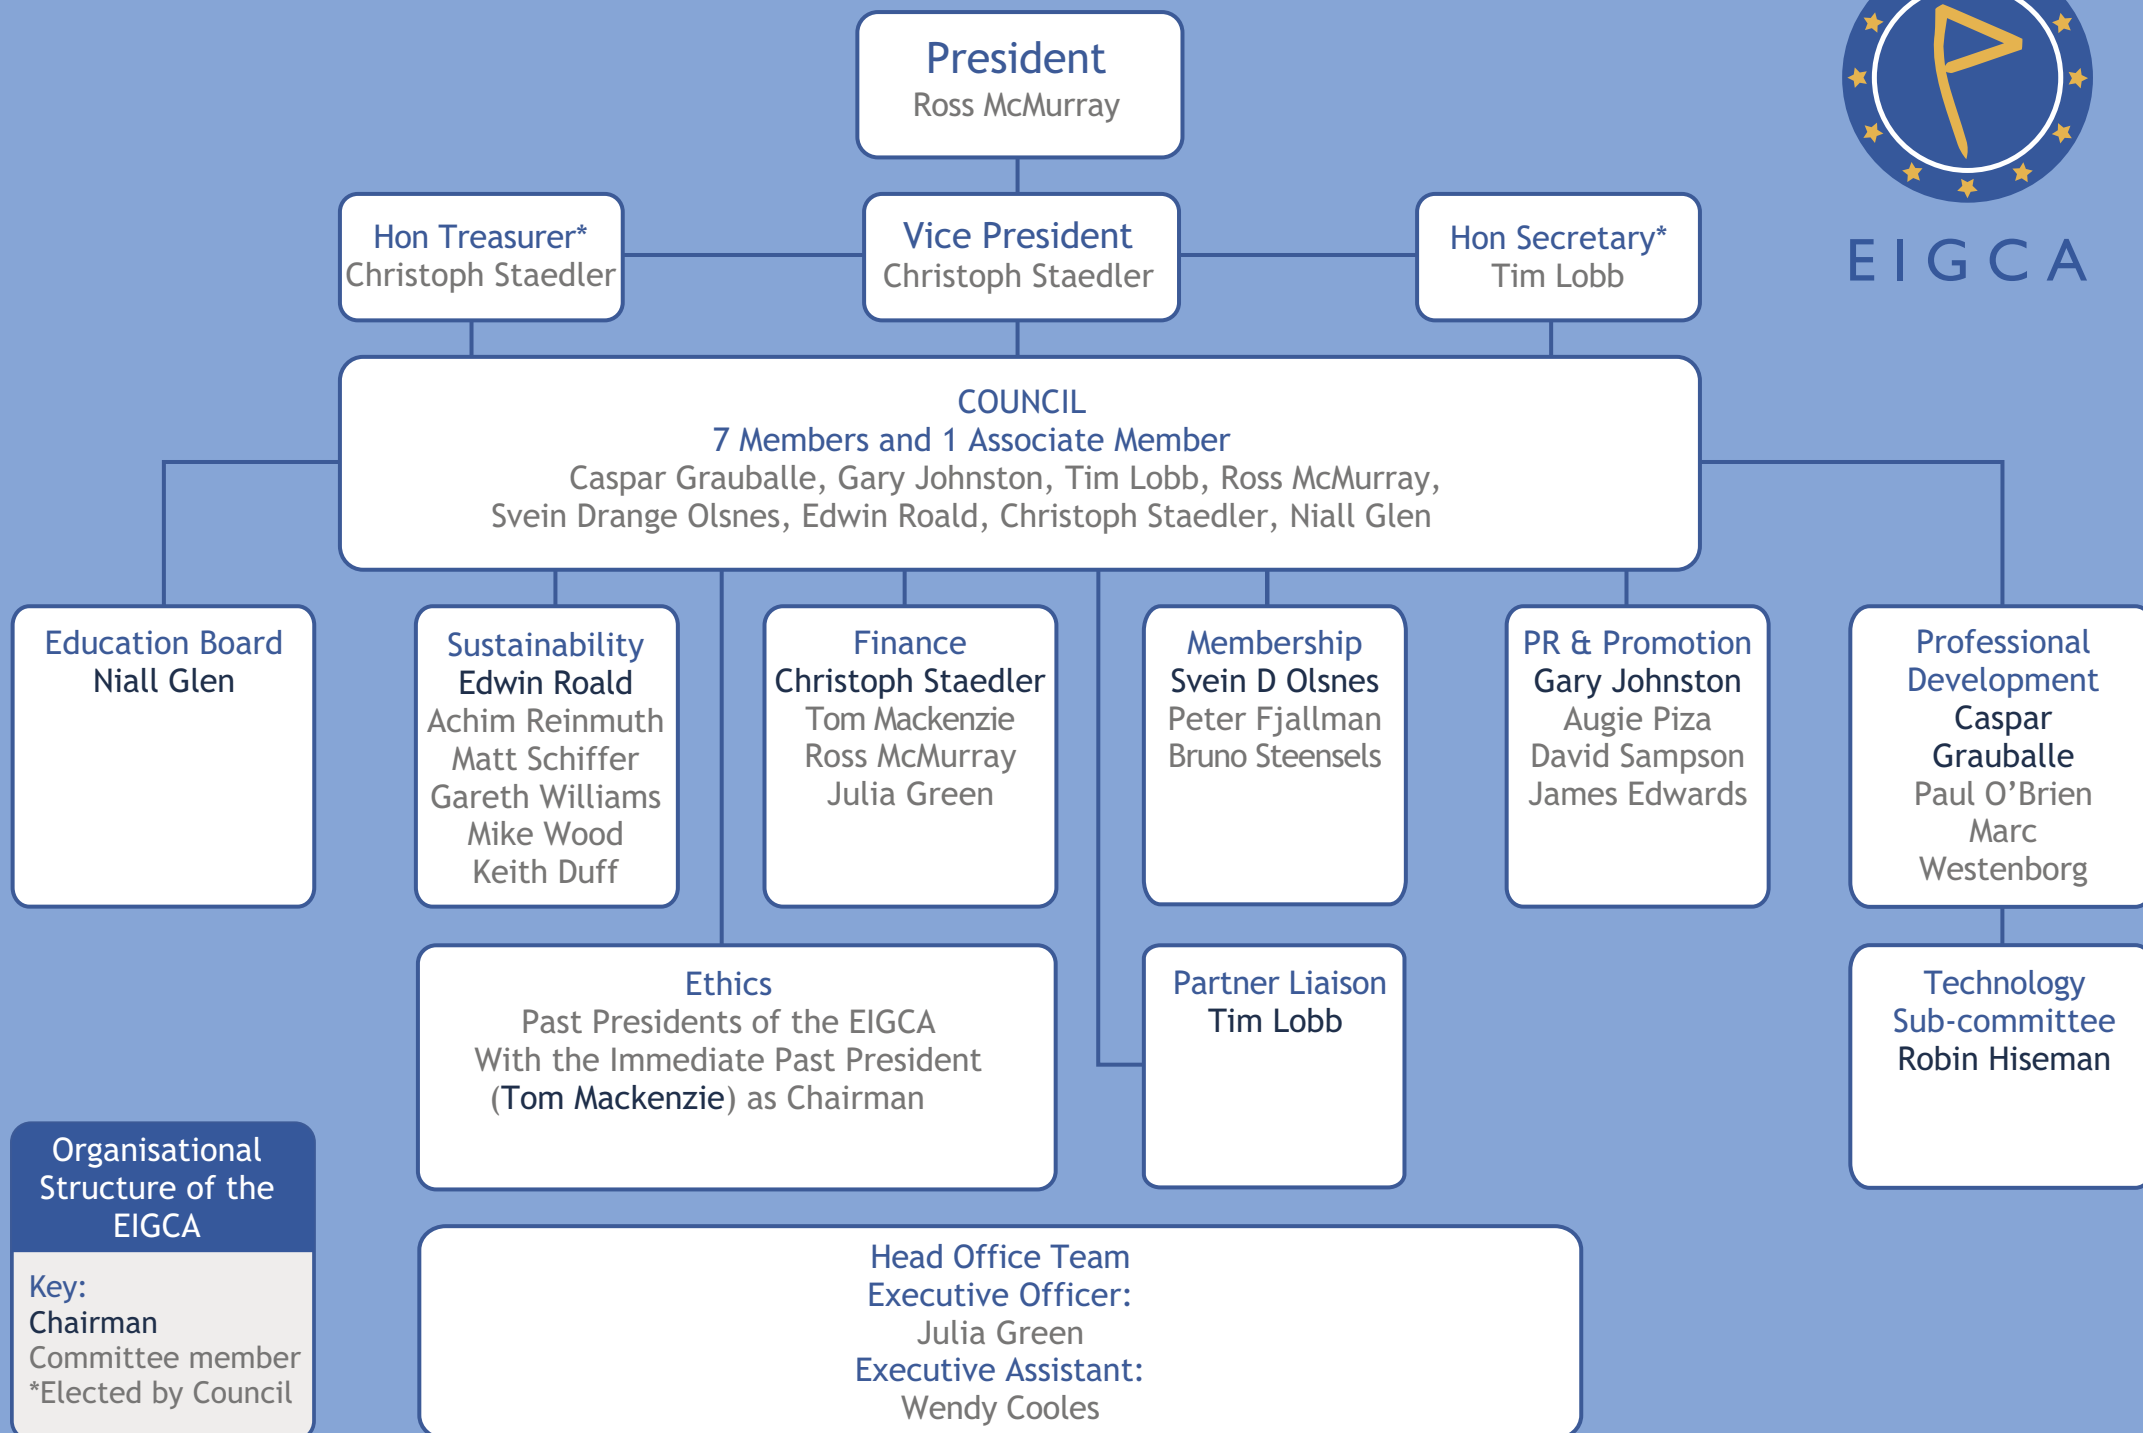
President
Ross McMurray

EIGCA

Hon Treasurer*
Christoph Staedler

Vice President
Christoph Staedler

Hon Secretary*
Tim Lobb

COUNCIL
7 Members and 1 Associate Member
Caspar Grauballe, Gary Johnston, Tim Lobb, Ross McMurray, Svein Drange Olsnes, Edwin Roald, Christoph Staedler, Niall Glen

Education Board
Niall Glen

Sustainability
Edwin Roald
Achim Reinmuth
Matt Schiffer
Gareth Williams
Mike Wood
Keith Duff

Finance
Christoph Staedler
Tom Mackenzie
Ross McMurray
Julia Green

Membership
Svein D Olsnes
Peter Fjallman
Bruno Steensels

PR & Promotion
Gary Johnston
Augie Piza
David Sampson
James Edwards

Professional Development
Caspar Grauballe
Paul O'Brien
Marc Westenborg

Ethics
Past Presidents of the EIGCA
With the Immediate Past President
(Tom Mackenzie) as Chairman

Partner Liaison
Tim Lobb

Technology Sub-committee
Robin Hiseman

Organisational Structure of the EIGCA

Key:
Chairman
Committee member
*Elected by Council

Head Office Team
Executive Officer:
Julia Green
Executive Assistant:
Wendy Cooles